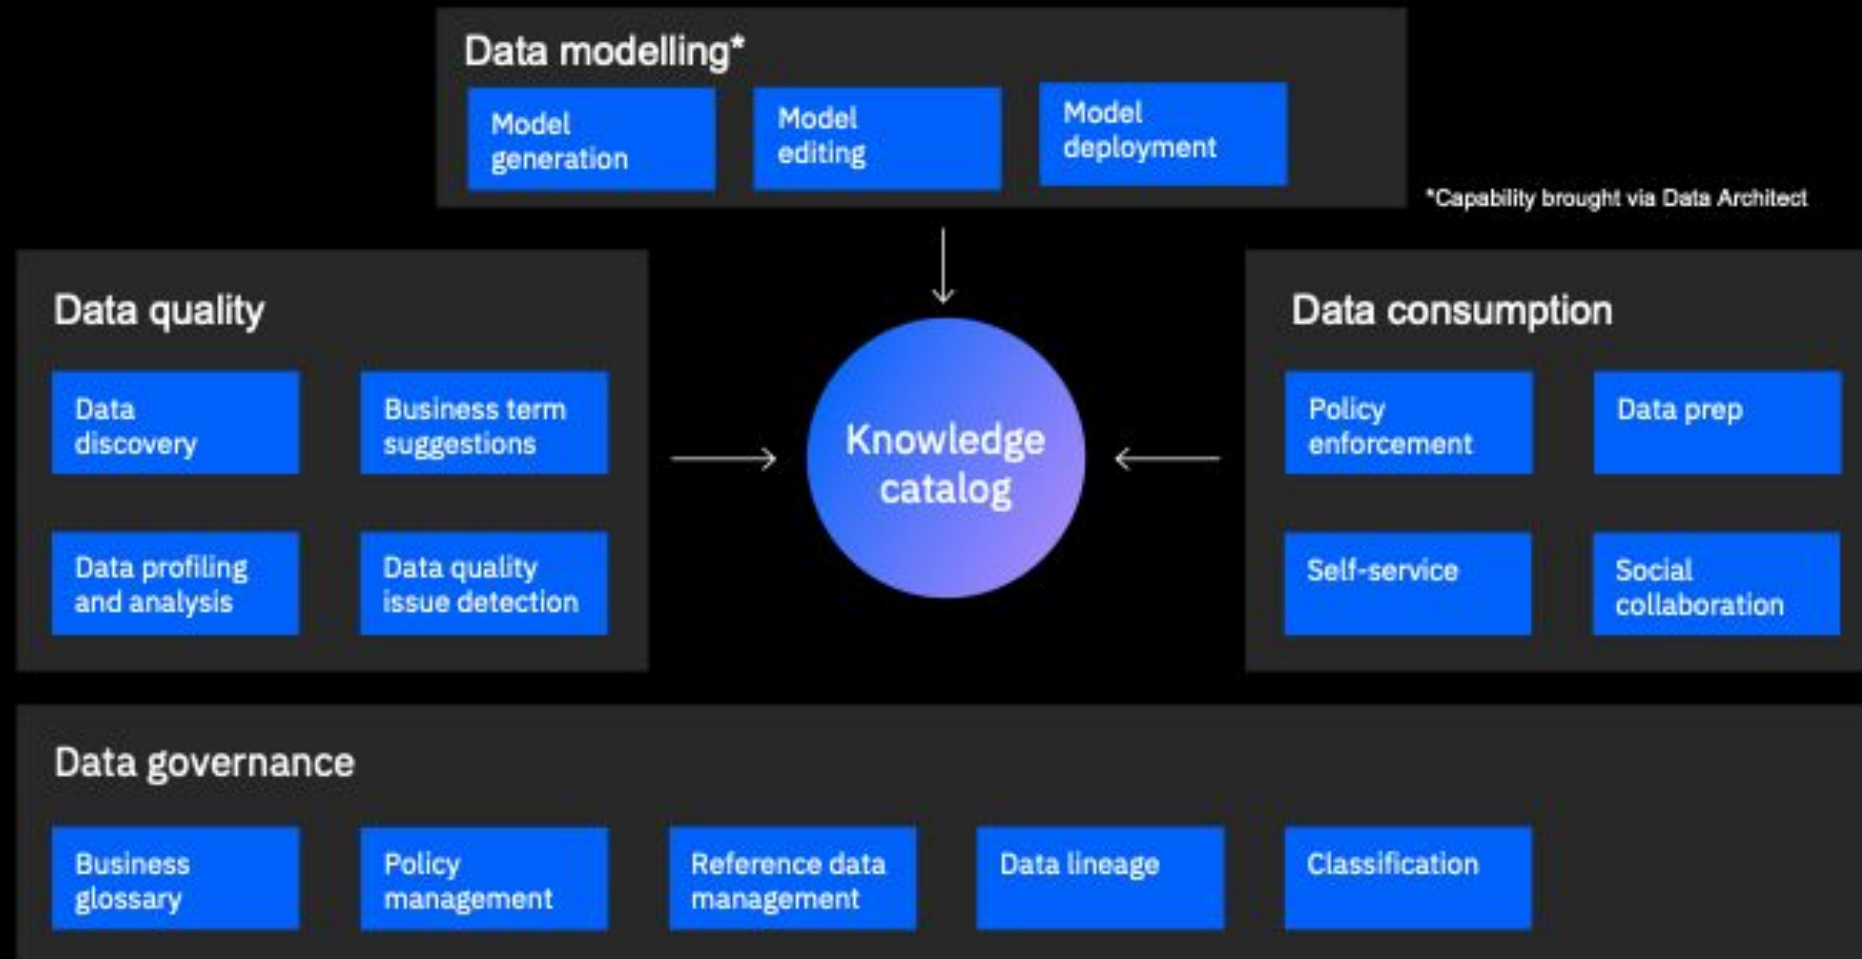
Data modelling*

Model generation

Model editing

Model deployment

*Capability brought via Data Architect

Data quality

Data discovery

Business term suggestions

Data profiling and analysis

Data quality issue detection

Knowledge catalog

Data consumption

Policy enforcement

Data prep

Self-service

Social collaboration

Data governance

Business glossary

Policy management

Reference data management

Data lineage

Classification